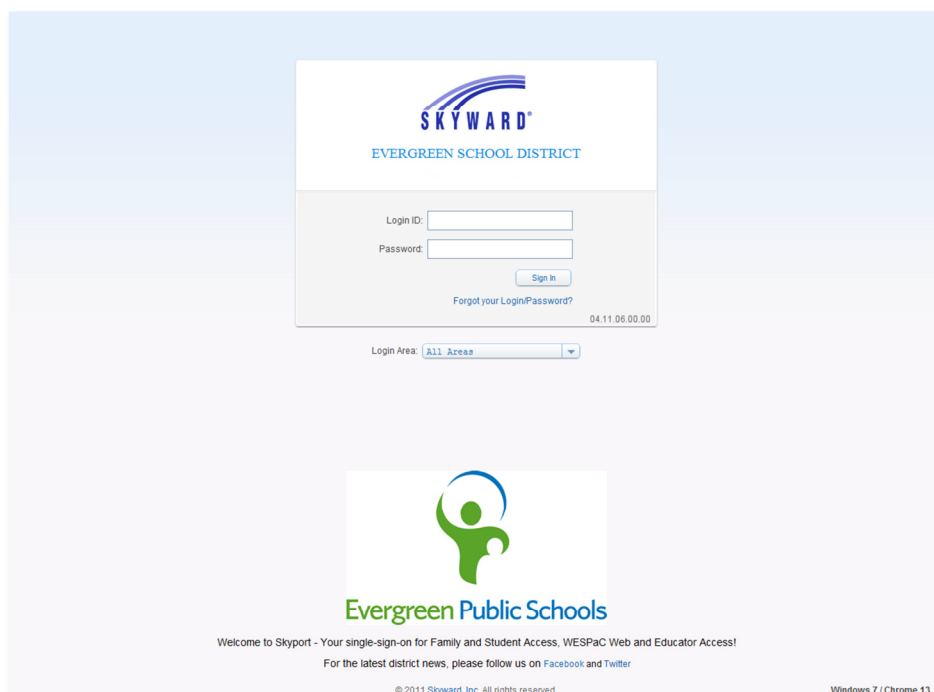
SKYWARD®

EVERGREEN SCHOOL DISTRICT

Login ID:

Password:

Sign In

Forgot your Login/Password?

04.11.06.00.00

Login Area: All Areas

Evergreen Public Schools

Welcome to Skyport - Your single-sign-on for Family and Student Access, WESPaC Web and Educator Access!

For the latest district news, please follow us on Facebook and Twitter

© 2011 Skyward, Inc. All rights reserved

Windows 7 / Chrome 13